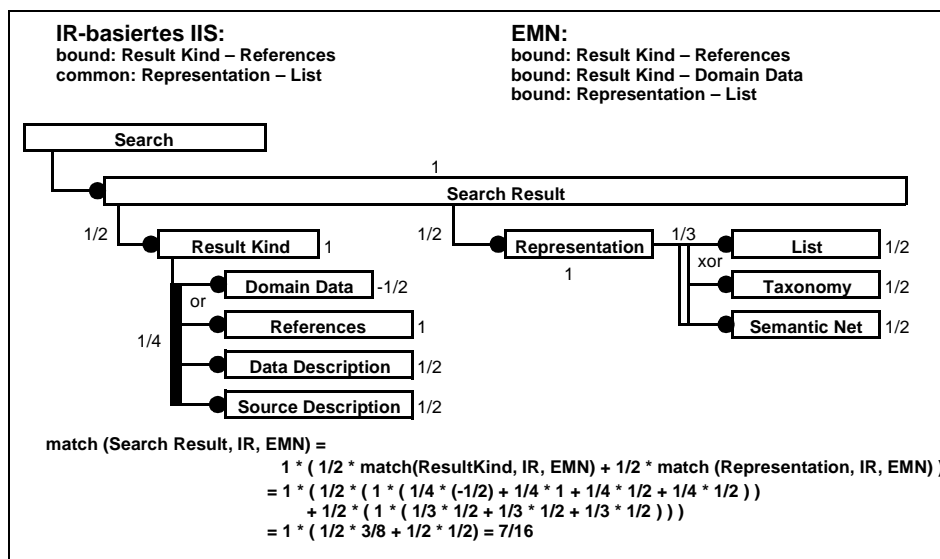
IR-basiertes IIS:
bound: Result Kind – References
common: Representation – List

EMN:
bound: Result Kind – References
bound: Result Kind – Domain Data
bound: Representation – List

Search

1

Search Result

1/2

Result Kind 1

1/2

Representation

1

1/3

List 1/2

xor

Taxonomy 1/2

Semantic Net 1/2

or

Domain Data -1/2

References 1

1/4

Data Description 1/2

Source Description 1/2

match (Search Result, IR, EMN) =
1 * ( 1/2 * match(ResultKind, IR, EMN) + 1/2 * match (Representation, IR, EMN) )
= 1 * ( 1/2 * ( 1 * ( 1/4 * (-1/2) + 1/4 * 1 + 1/4 * 1/2 + 1/4 * 1/2 ) )
+ 1/2 * ( 1 * ( 1/3 * 1/2 + 1/3 * 1/2 + 1/3 * 1/2 ) ) )
= 1 * ( 1/2 * 3/8 + 1/2 * 1/2) = 7/16